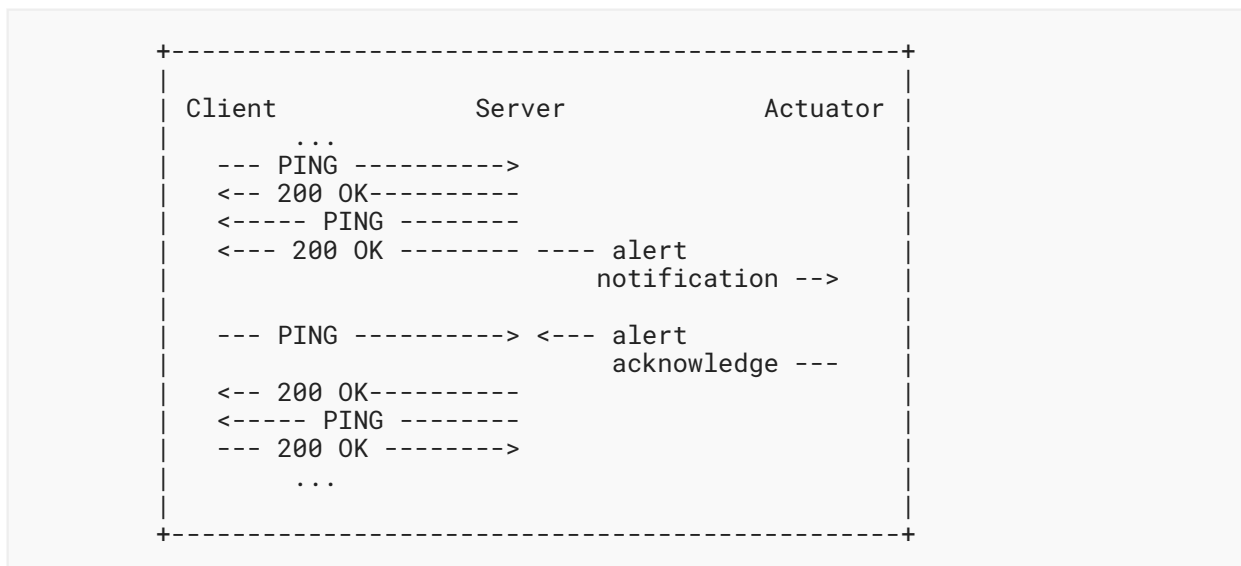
+----------------------------------------------+
|                                              |
| Client              Server          Actuator |
|        ...                                   |
|   --- PING ---------->                       |
|   <-- 200 OK----------                       |
|   <----- PING --------                       |
|   <--- 200 OK -------- ---- alert            |
|                          notification -->    |
|                                              |
|   --- PING ----------> <--- alert            |
|                          acknowledge ---     |
|   <-- 200 OK----------                       |
|   <----- PING --------                       |
|   --- 200 OK -------->                       |
|        ...                                   |
|                                              |
+----------------------------------------------+